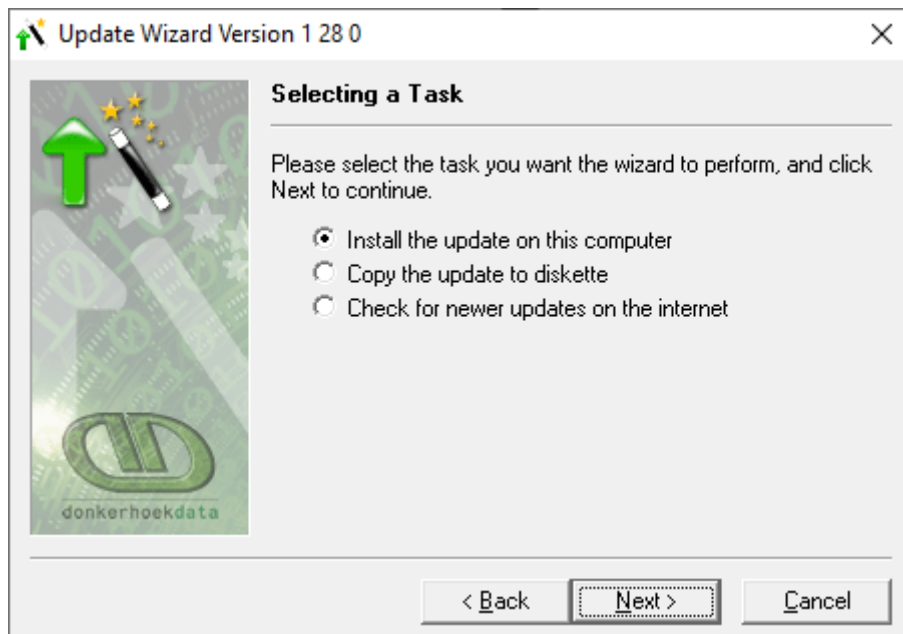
Update Wizard Version 1 28 0

×

Selecting a Task

Please select the task you want the wizard to perform, and click Next to continue.

Install the update on this computer
Copy the update to diskette
Check for newer updates on the internet

donkerhoekdata

< Back

Next >

Cancel